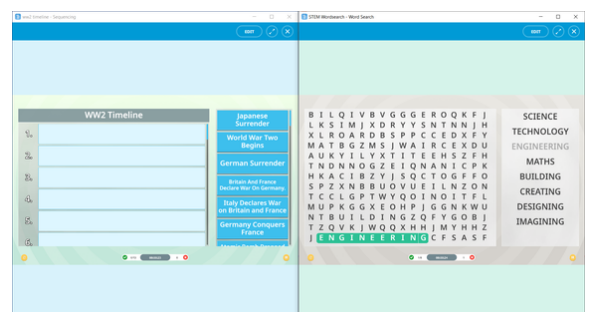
ww2 timeline - Sequencing

EDIT

WW2 Timeline

1st
2nd
3rd
4th
5th
6th

Japanese Surrender

World War Two Begins

German Surrender

Britain And France Declare War On Germany

Italy Declares War on Britain and France

Germany Conquers France

STEM Wordsearch - Word Search

EDIT

| B | I | L | Q | I | V | B | V | G | G | E | R | O | Q | K | F | J |
|---|---|---|---|---|---|---|---|---|---|---|---|---|---|---|---|---|
| L | K | S | I | M | J | X | D | R | Y | Y | S | N | T | N | N | J |
| X | L | R | O | A | R | D | B | S | P | P | C | C | E | D | X | F |
| M | A | T | B | Z | G | M | S | J | W | A | I | R | C | E | X | D |
| A | U | K | Y | I | L | Y | X | T | I | T | E | E | H | S | Z | F |
| T | N | D | N | N | O | G | Z | E | I | Q | N | A | N | I | C | P |
| H | K | A | C | I | B | Z | Y | J | S | Q | C | T | O | G | F | O |
| S | P | Z | X | N | B | B | U | O | V | U | E | I | L | N | Z | O |
| T | C | C | L | G | P | T | W | Y | Q | O | I | N | O | I | T | L |
| M | U | P | K | G | G | X | E | Z | W | T | P | G | G | N | K | W |
| N | T | B | U | I | L | D | I | N | G | Z | Q | F | Y | G | O | B |
| T | Z | Q | V | K | J | W | K | X | X | B | J | H | M | Y | H | Z |
| J | E | N | G | I | N | E | E | R | I | N | G | C | F | S | A | S |

SCIENCE
TECHNOLOGY
ENGINEERING
MATHS
BUILDING
CREATING
DESIGNING
IMAGINING